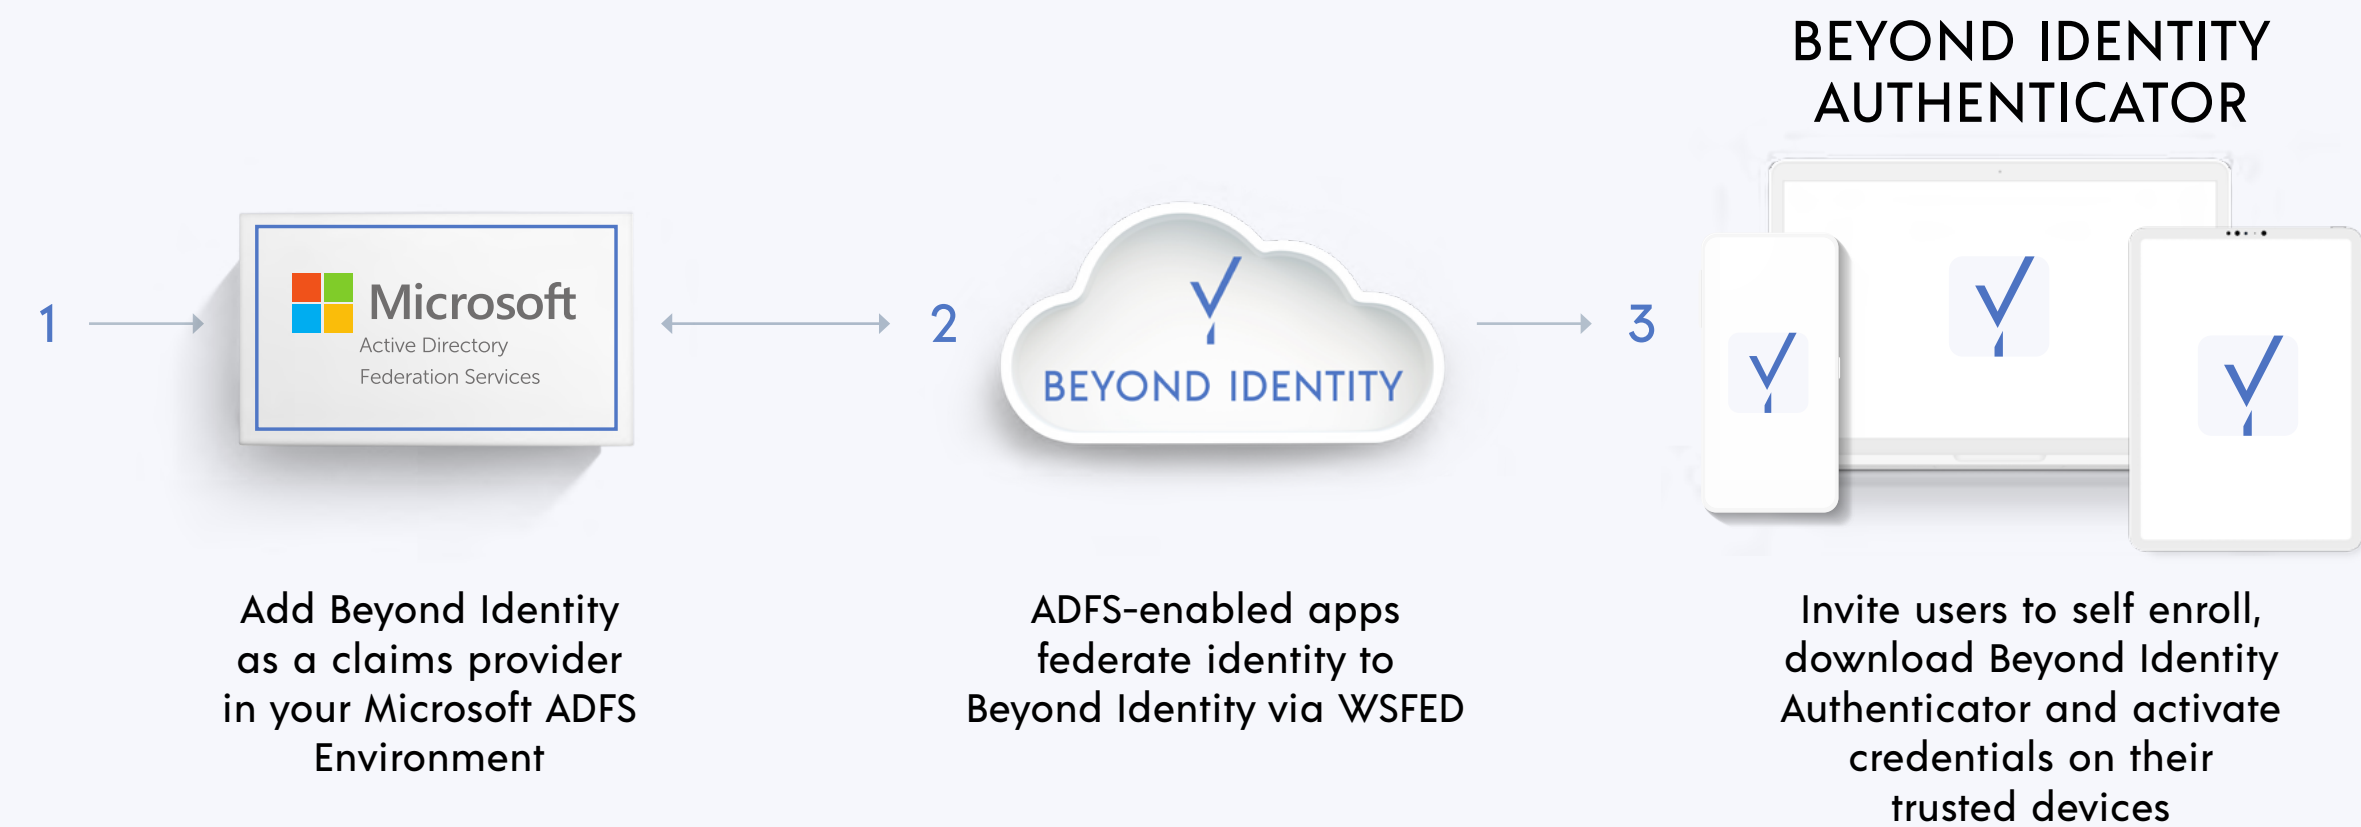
BEYOND IDENTITY AUTHENTICATOR

1

Microsoft
Active Directory
Federation Services

2

BEYOND IDENTITY

3

Add Beyond Identity as a claims provider in your Microsoft ADFS Environment

ADFS-enabled apps federate identity to Beyond Identity via WSFED

Invite users to self enroll, download Beyond Identity Authenticator and activate credentials on their trusted devices